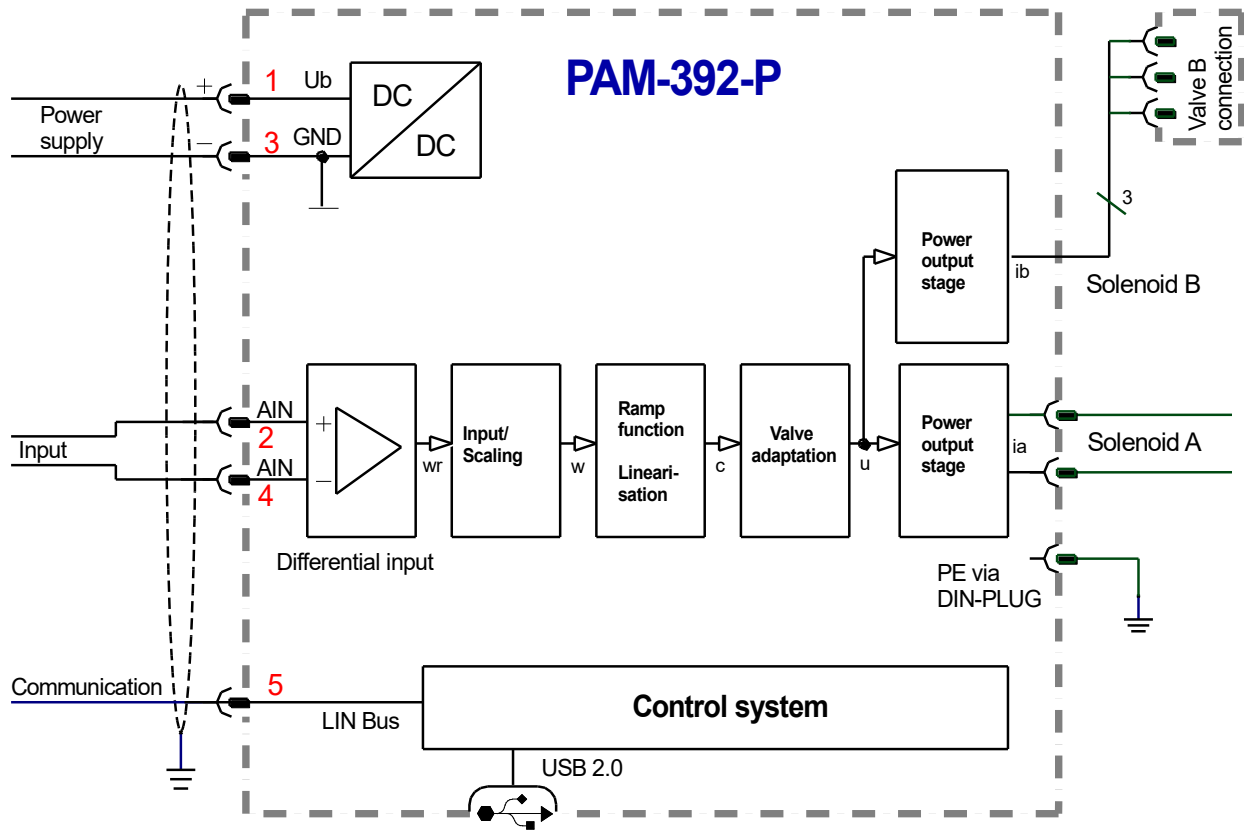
PAM-392-P

Power supply
+ 1 Ub
− 3 GND
DC
DC

Valve B connection
3
Power output stage
ib
Solenoid B

Input
AIN 2
AIN 4
+
−
Differential input
wr
Input/ Scaling
w
Ramp function
Linearisation
c
Valve adaptation
u
Power output stage
ia
Solenoid A

PE via DIN-PLUG

Communication
5
LIN Bus
Control system
USB 2.0